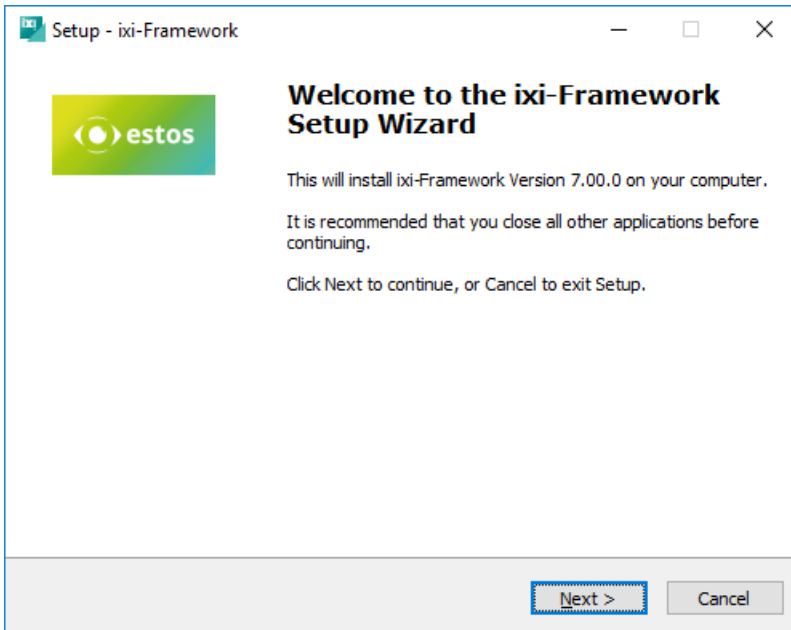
Setup - ixi-Framework

estos

Welcome to the ixi-Framework Setup Wizard

This will install ixi-Framework Version 7.00.0 on your computer.

It is recommended that you close all other applications before continuing.

Click Next to continue, or Cancel to exit Setup.

Next >

Cancel